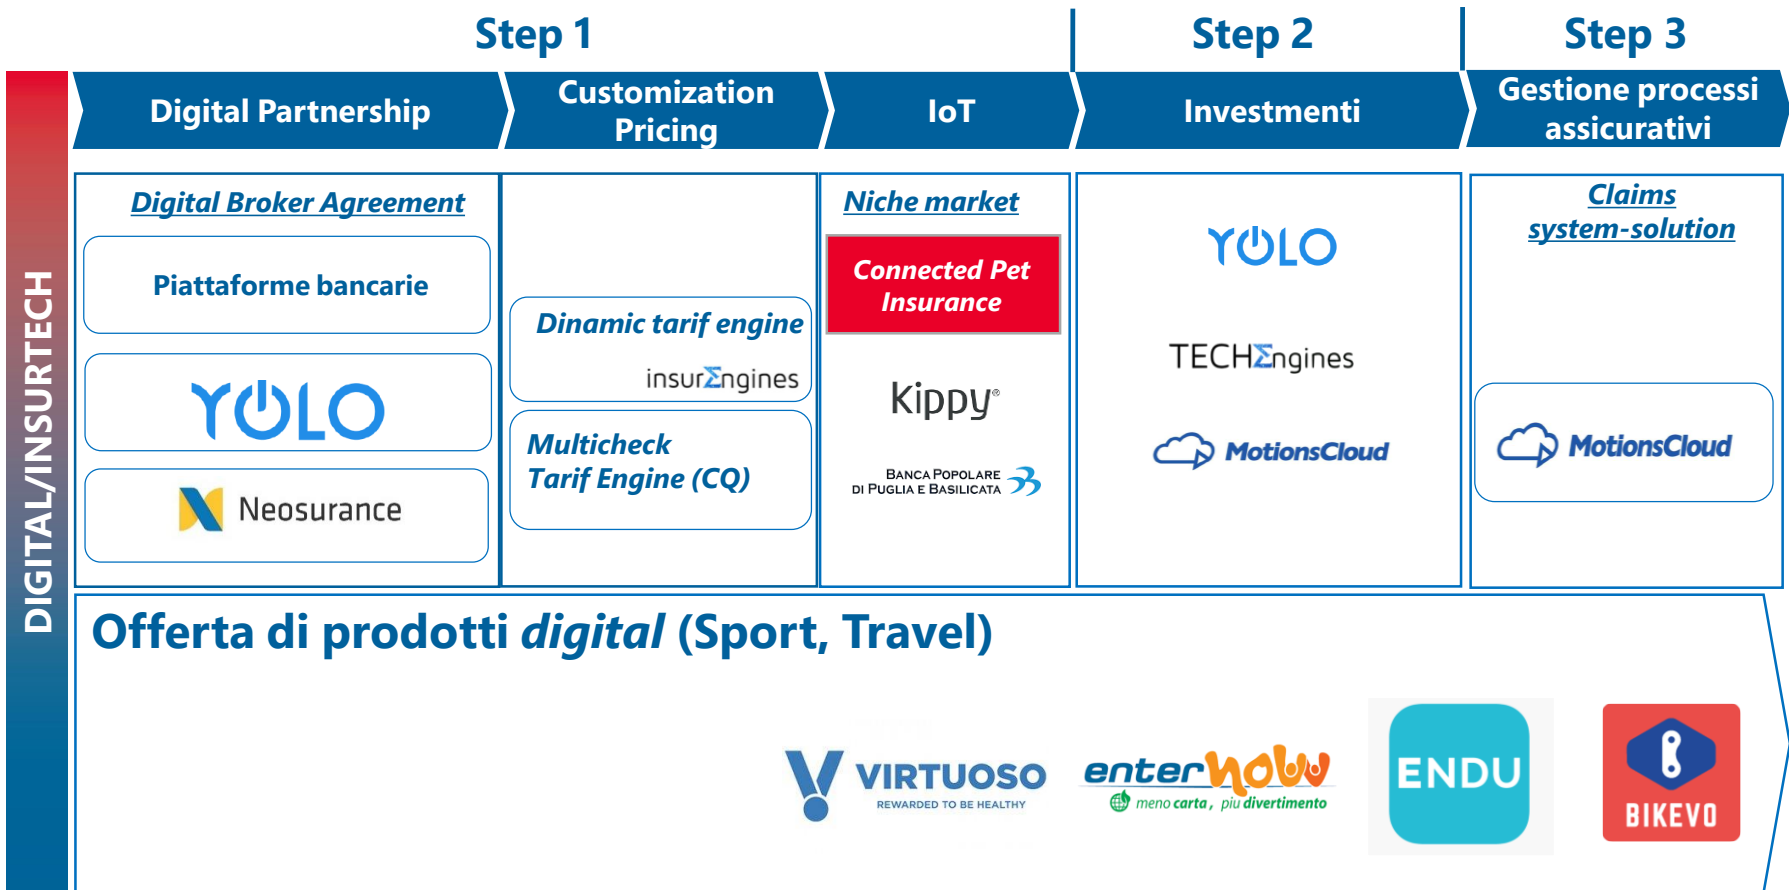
Step 1

Step 2

Step 3

DIGITAL/INSURTECH

Digital Partnership

Customization Pricing

IoT

Investmenti

Gestione processi assicurativi

Digital Broker Agreement

Piattaforme bancarie

YOLO

Neosurance

Dinamic tarif engine

insurEngines

Multicheck Tarif Engine (CQ)

Niche market

Connected Pet Insurance

Kippy

BANCA POPOLARE DI PUGLIA E BASILICATA

YOLO

TECHEngines

MotionsCloud

Claims system-solution

MotionsCloud

Offerta di prodotti *digital* (Sport, Travel)

VIRTUOSO
REWARDED TO BE HEALTHY

enternow
meno carta, più divertimento

ENDU

BIKEVO